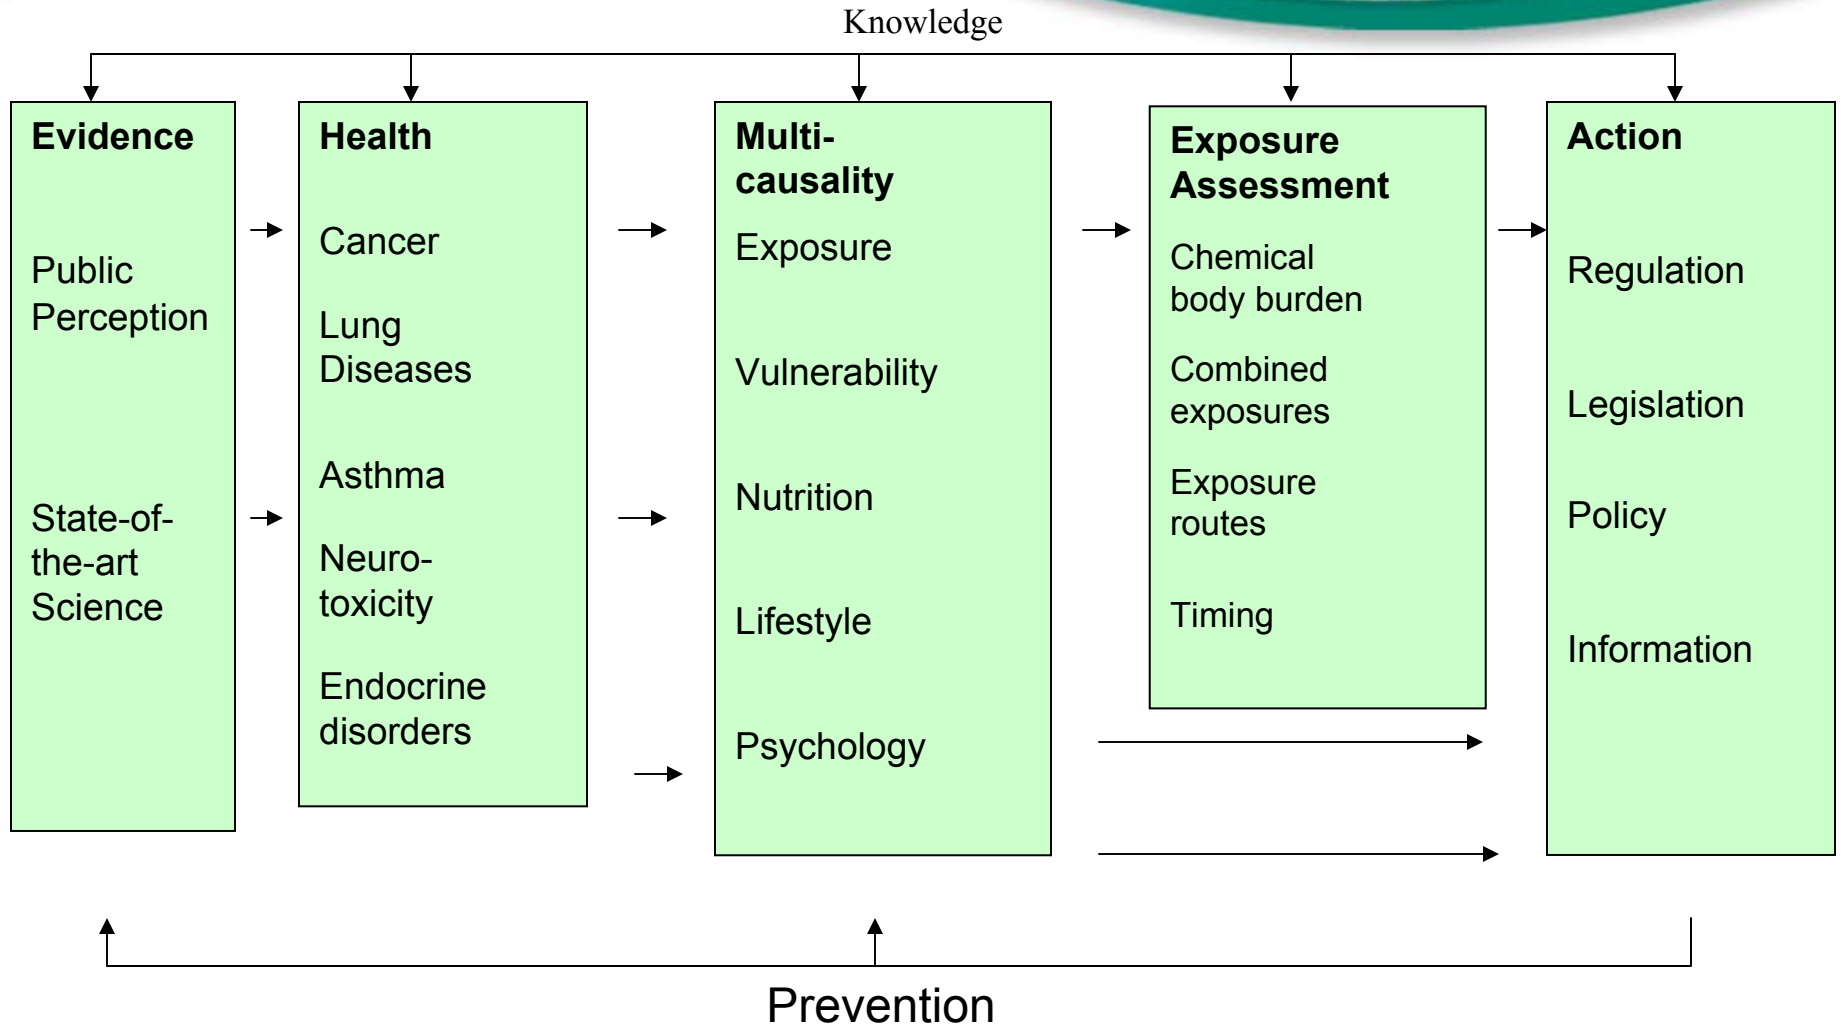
Knowledge

Evidence

Public Perception

State-of-the-art Science

Health

Cancer

Lung Diseases

Asthma

Neuro-toxicity

Endocrine disorders

Multi-causality

Exposure

Vulnerability

Nutrition

Lifestyle

Psychology

Exposure Assessment

Chemical body burden

Combined exposures

Exposure routes

Timing

Action

Regulation

Legislation

Policy

Information

Prevention